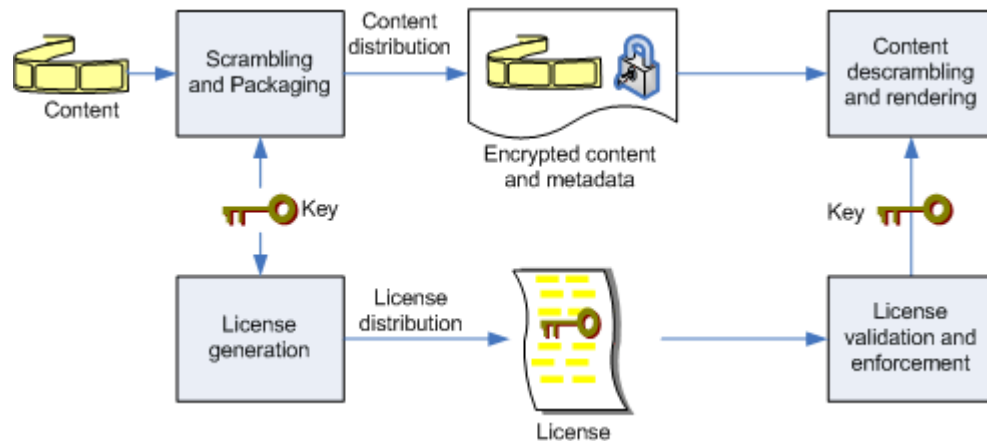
Content

Scrambling and Packaging

Content distribution

Encrypted content and metadata

Content descrambling and rendering

Key

Key

License generation

License distribution

License

License validation and enforcement